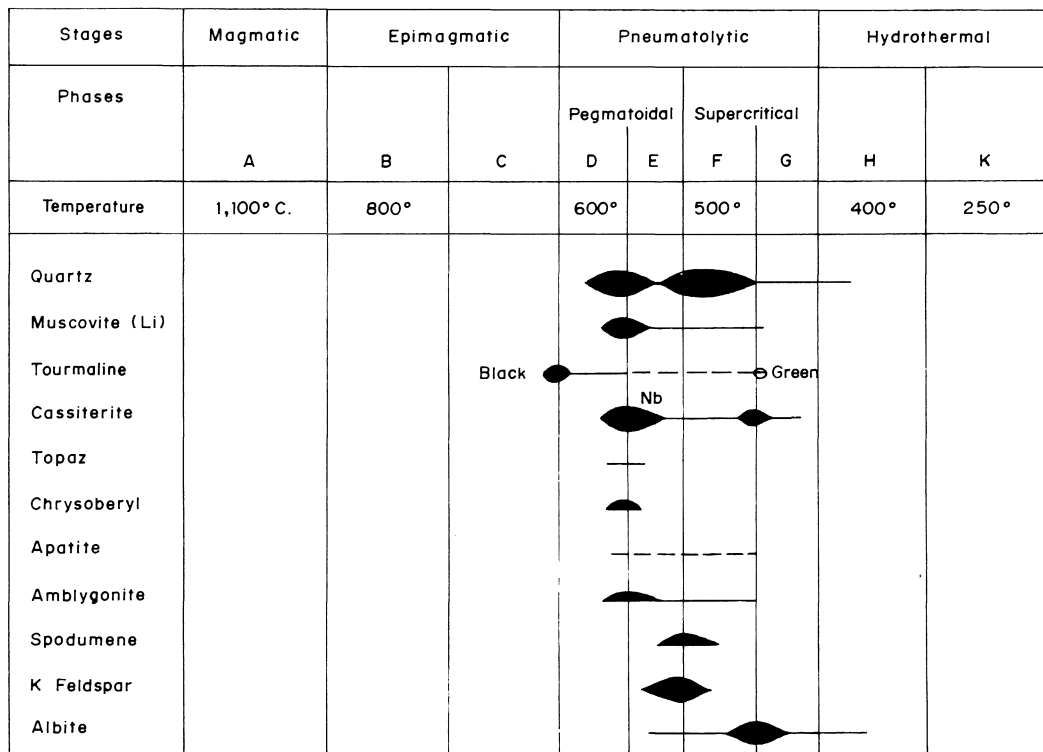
| Stages | Magmatic | Epimagmatic | | Pneumatolytic | | | | Hydrothermal | |
|---|---|---|---|---|---|---|---|---|---|
| Phases | | | | Pegmatoidal | | Supercritical | | | |
| | A | B | C | D | E | F | G | H | K |
| Temperature | 1,100° C. | 800° | | 600° | | 500° | | 400° | 250° |

Quartz
Muscovite (Li)
Tourmaline
Cassiterite
Topaz
Chrysoberyl
Apatite
Amblygonite
Spodumene
K Feldspar
Albite

Black
Green
Nb